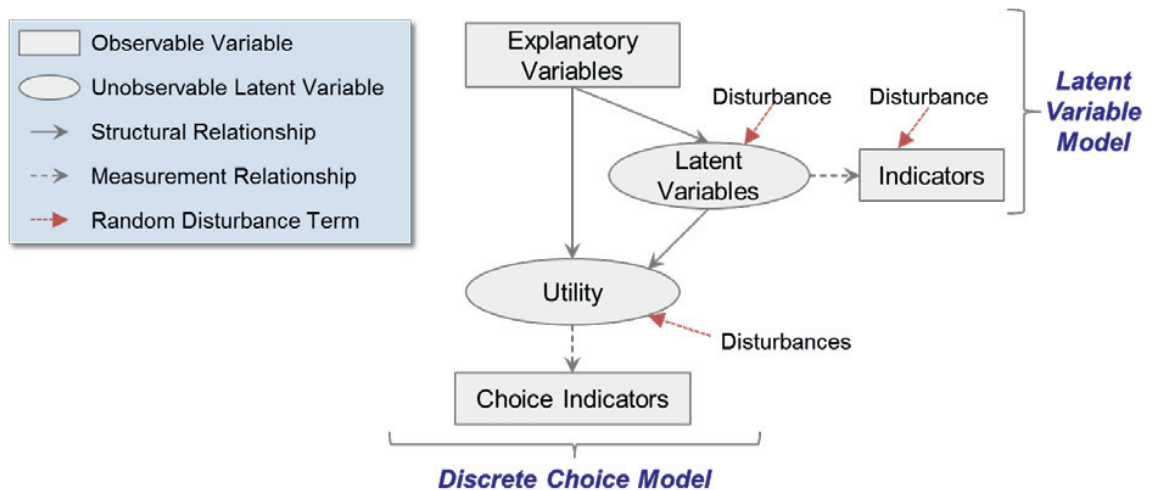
Observable Variable
Unobservable Latent Variable
Structural Relationship
Measurement Relationship
Random Disturbance Term

Explanatory Variables

Disturbance

Disturbance

Latent Variable Model

Latent Variables

Indicators

Utility

Disturbances

Choice Indicators

Discrete Choice Model